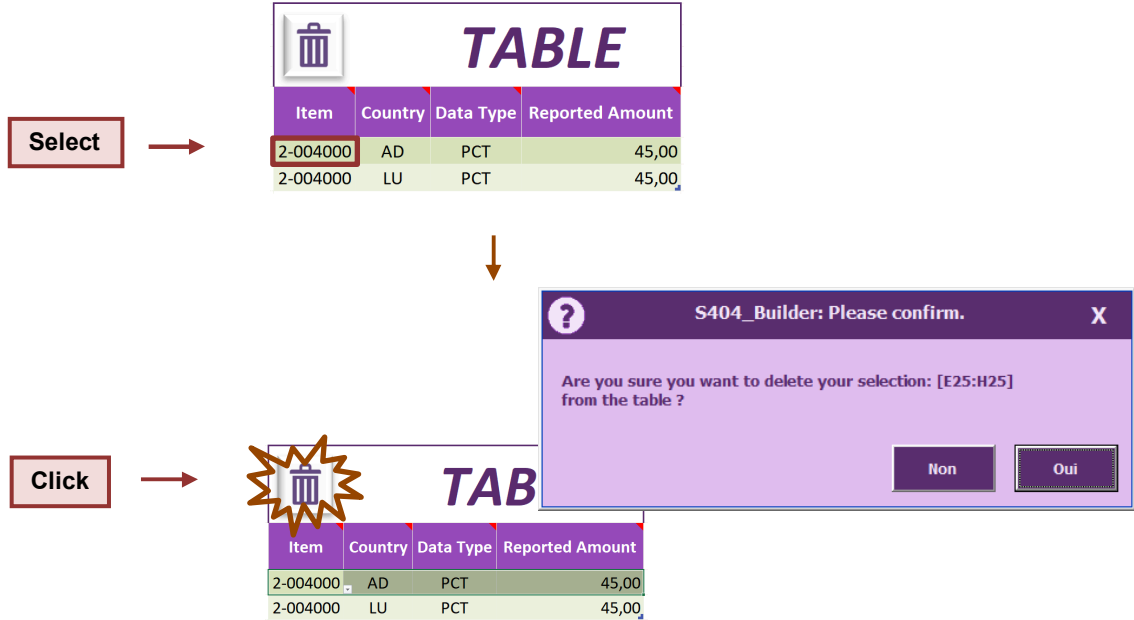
TABLE

Select

| Item | Country | Data Type | Reported Amount |
|---|---|---|---|
| 2-004000 | AD | PCT | 45,00 |
| 2-004000 | LU | PCT | 45,00 |

S404_Builder: Please confirm.

X

Are you sure you want to delete your selection: [E25:H25] from the table ?

Non

Oui

Click

TAB

| Item | Country | Data Type | Reported Amount |
|---|---|---|---|
| 2-004000 | AD | PCT | 45,00 |
| 2-004000 | LU | PCT | 45,00 |